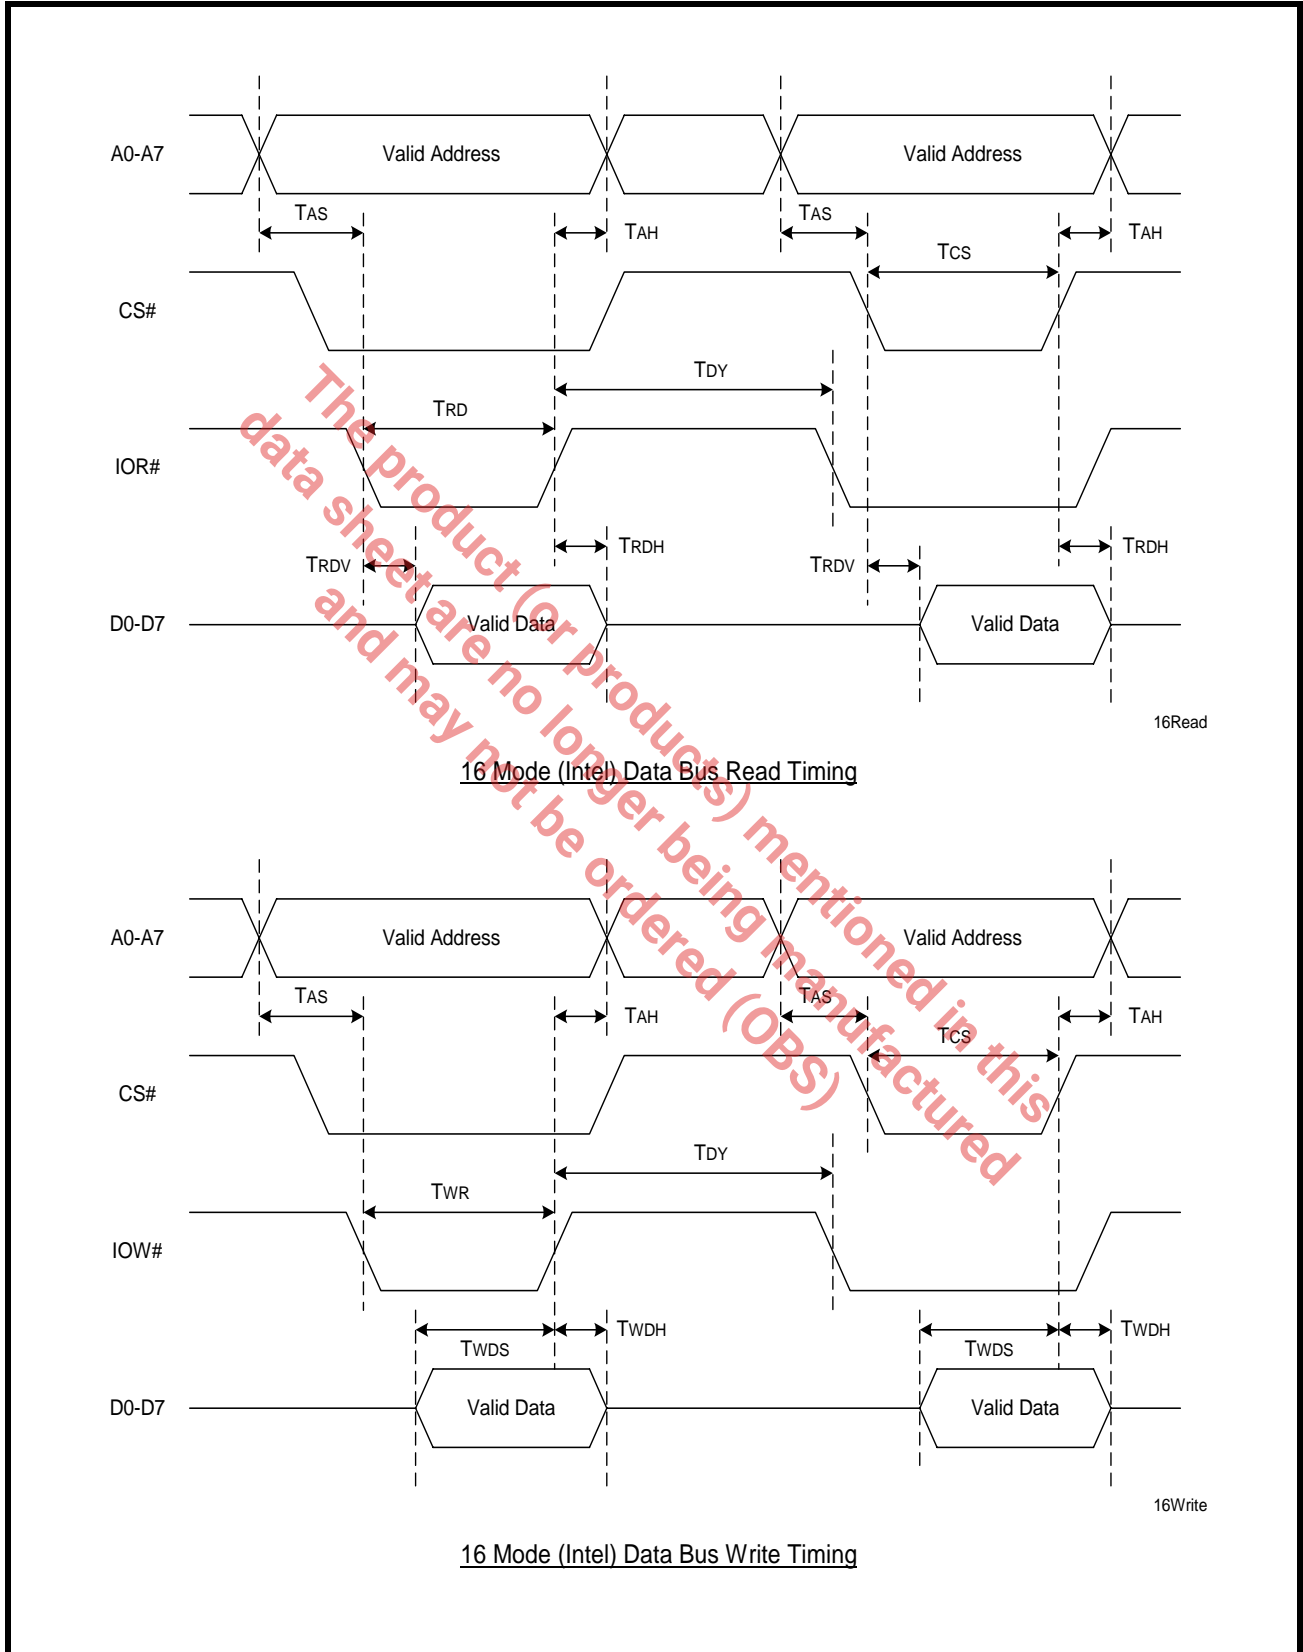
A0-A7
Valid Address
Valid Address
TAS
TAH
TAS
TAH
TCS
CS#
TDY
TRD
IOR#
TRDH
TRDV
TRDH
TRDV
D0-D7
Valid Data
Valid Data
16Read

16 Mode (Intel) Data Bus Read Timing

The product (or products) mentioned in this data sheet are no longer being manufactured and may not be ordered (OBS)

A0-A7
Valid Address
Valid Address
TAS
TAH
TAS
TAH
TCS
CS#
TDY
TWR
IOW#
TWDH
TWDH
TWDS
TWDS
D0-D7
Valid Data
Valid Data
16Write

16 Mode (Intel) Data Bus Write Timing